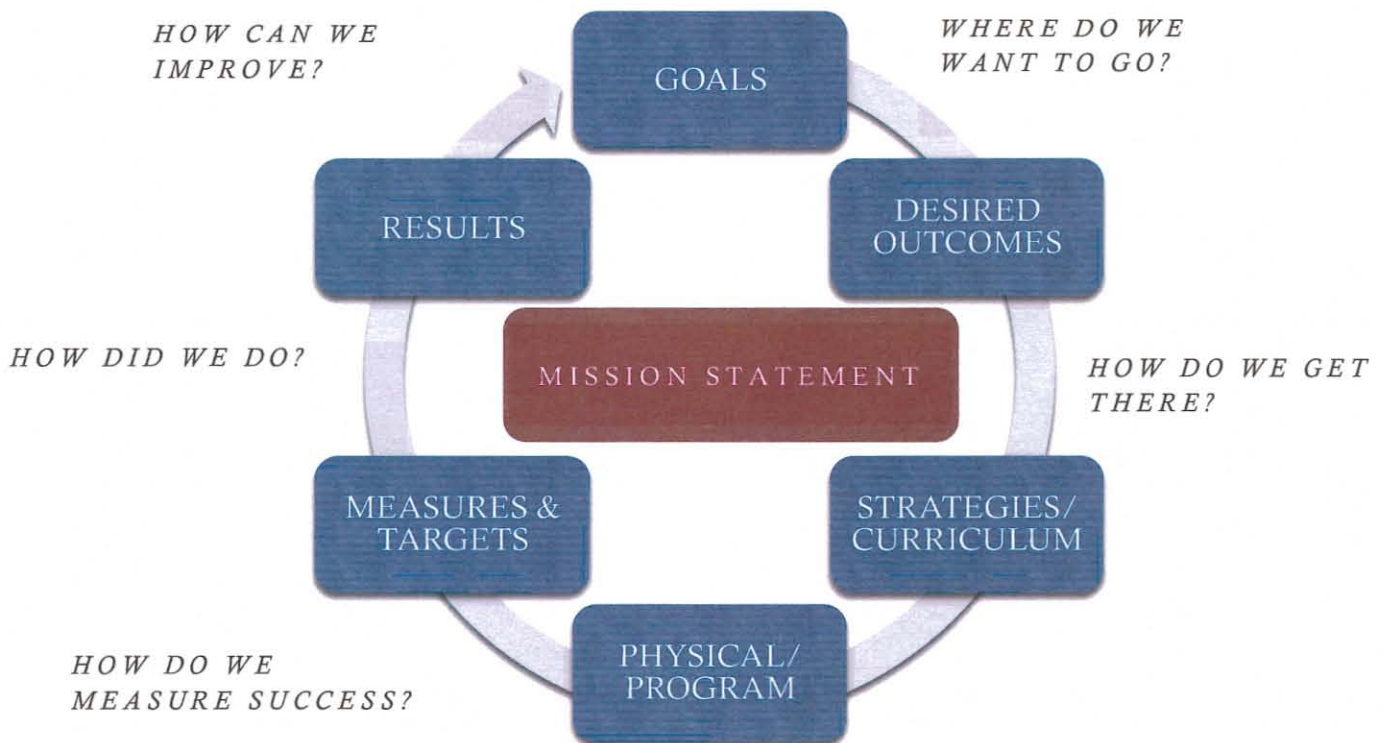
HOW CAN WE IMPROVE?

GOALS

WHERE DO WE WANT TO GO?

RESULTS

DESIRED OUTCOMES

HOW DID WE DO?

MISSION STATEMENT

HOW DO WE GET THERE?

MEASURES & TARGETS

STRATEGIES/ CURRICULUM

HOW DO WE MEASURE SUCCESS?

PHYSICAL/ PROGRAM